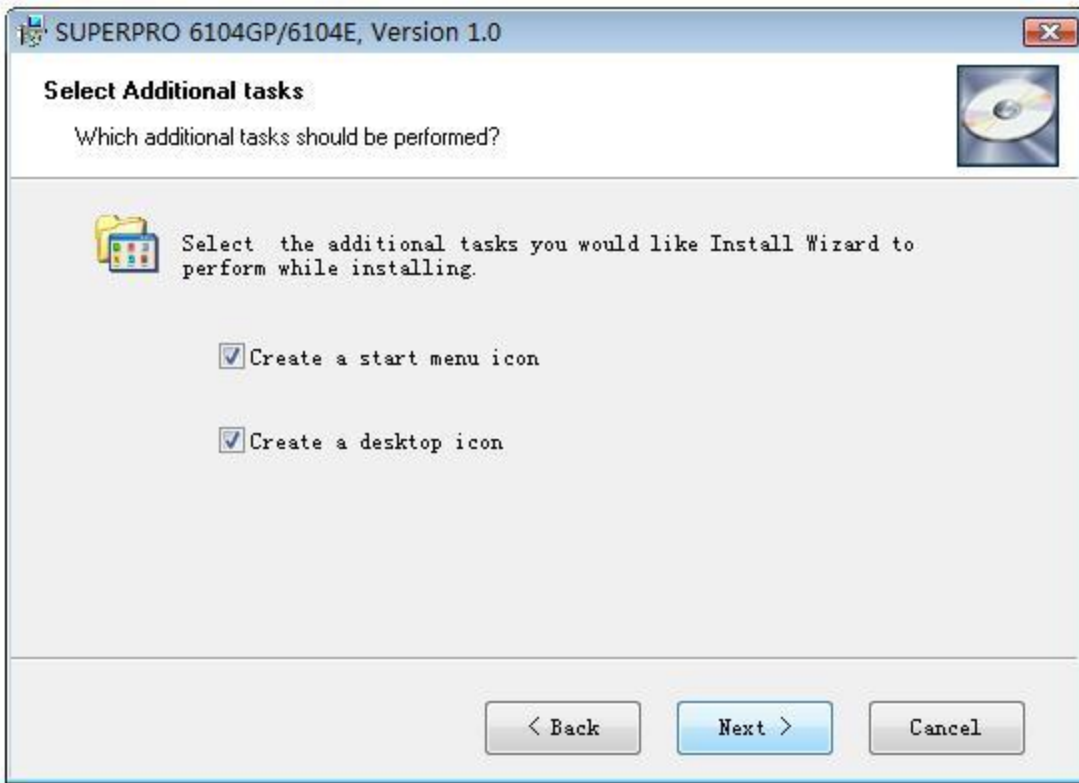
SUPERPRO 6104GP/6104E, Version 1.0

Select Additional tasks

Which additional tasks should be performed?

Select the additional tasks you would like Install Wizard to perform while installing.

Create a start menu icon

Create a desktop icon

< Back

Next >

Cancel